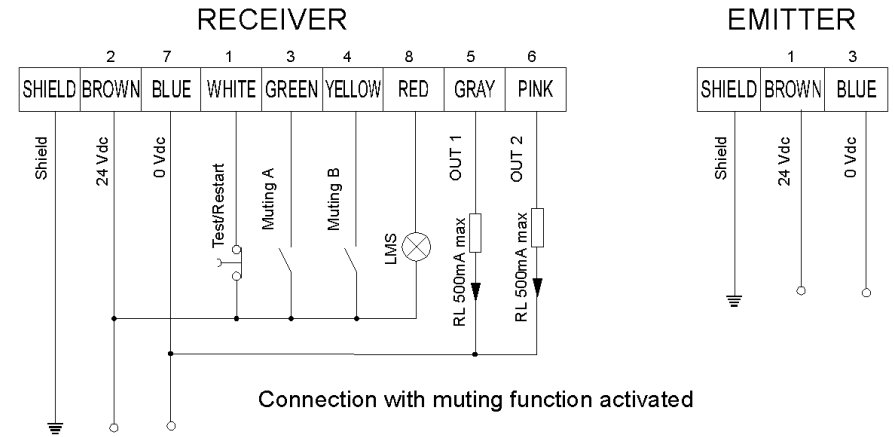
RECEIVER

| | 2 | 7 | 1 | 3 | 4 | 8 | 5 | 6 |
|---|---|---|---|---|---|---|---|---|
| SHIELD | BROWN | BLUE | WHITE | GREEN | YELLOW | RED | GRAY | PINK |

Shield
24 Vdc
0 Vdc
Test/Restart
Muting A
Muting B
LMS
OUT 1
OUT 2
RL 500mA max
RL 500mA max

EMITTER

| | 1 | 3 |
|---|---|---|
| SHIELD | BROWN | BLUE |

Shield
24 Vdc
0 Vdc

Connection with muting function activated